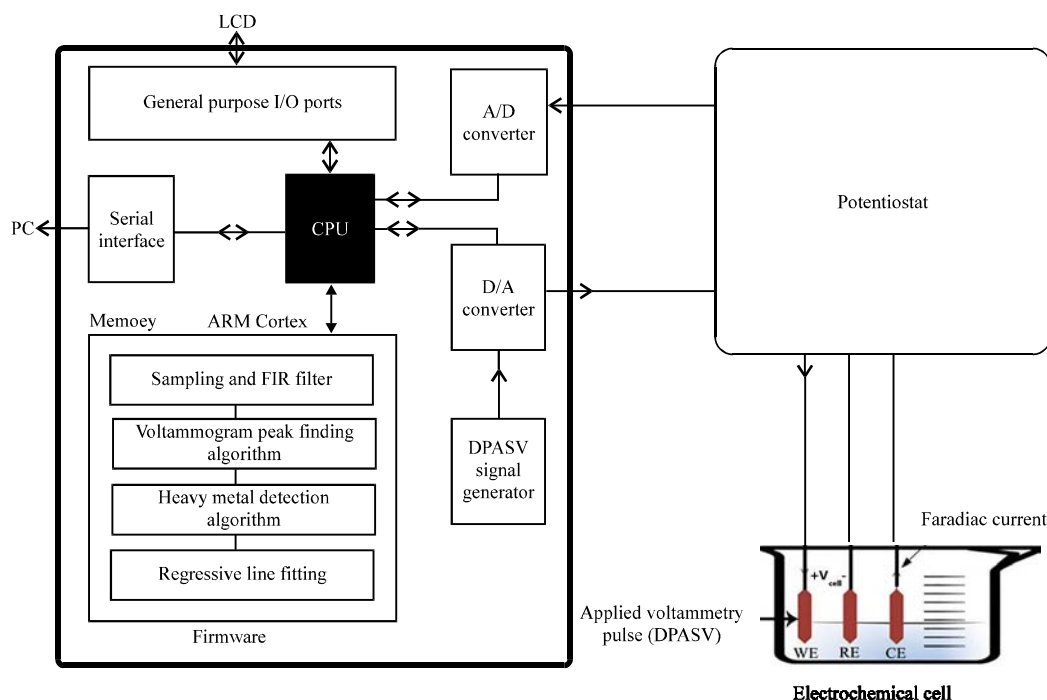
LCD

General purpose I/O ports

A/D converter

Potentiostat

PC

Serial interface

CPU

D/A converter

Memoey

ARM Cortex

Sampling and FIR filter

Voltammogram peak finding algorithm

Heavy metal detection algorithm

Regressive line fitting

DPASV signal generator

Faradiac current

$+V_{cell}-$

Applied voltammetry pulse (DPASV)

WE RE CE

Firmware

Electrochemical cell